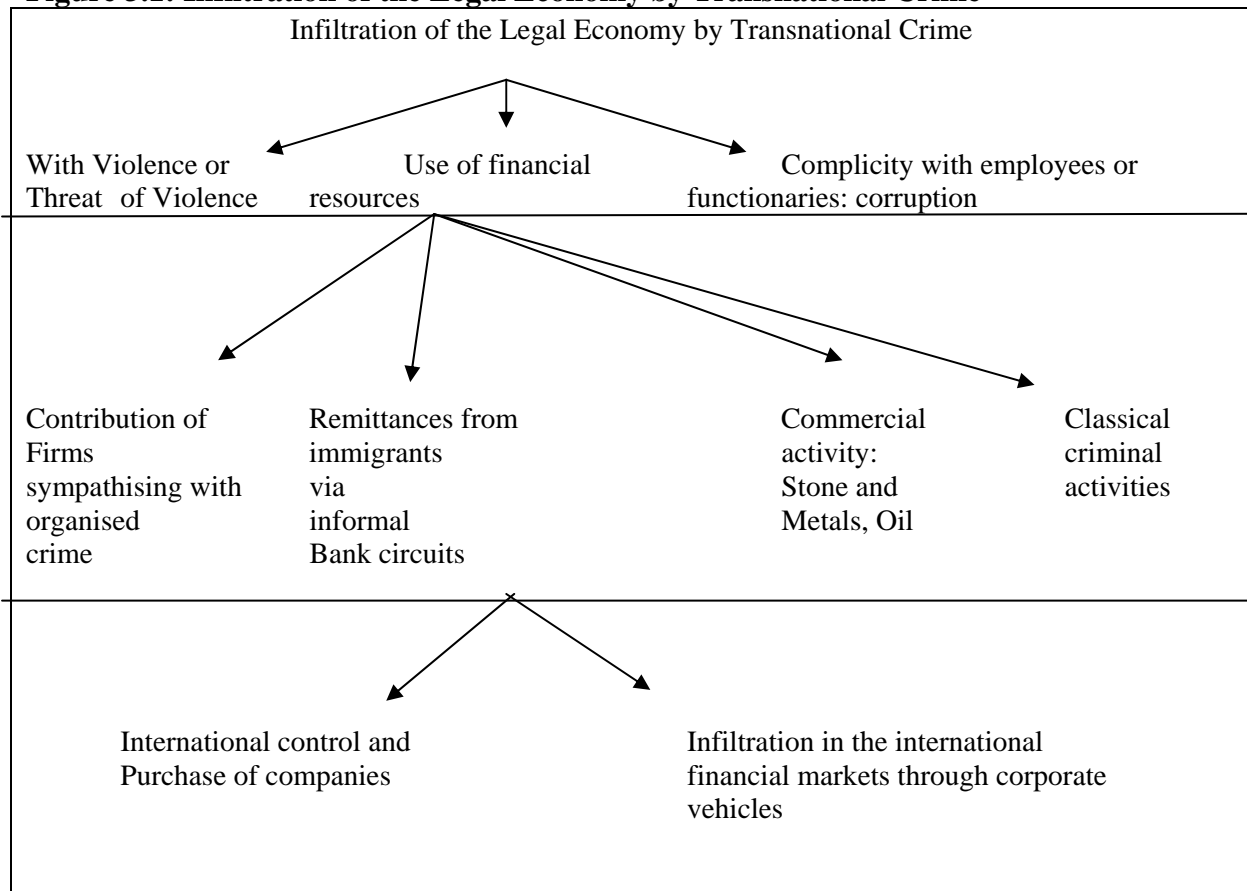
Infiltration of the Legal Economy by Transnational Crime

With Violence or Threat of Violence

Use of financial resources

Complicity with employees or functionaries: corruption

Contribution of Firms sympathising with organised crime

Remittances from immigrants via informal Bank circuits

Commercial activity: Stone and Metals, Oil

Classical criminal activities

International control and Purchase of companies

Infiltration in the international financial markets through corporate vehicles